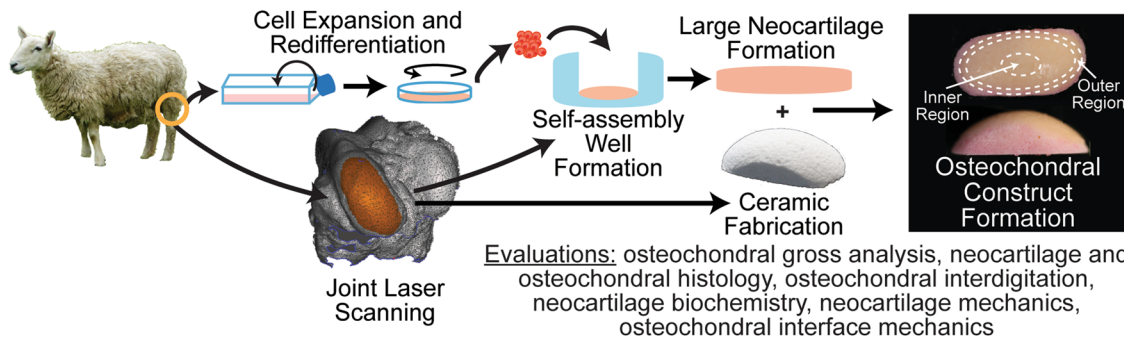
Cell Expansion and Redifferentiation

Large Neocartilage Formation

Inner Region

Outer Region

Self-assembly Well Formation

+

Osteochondral Construct Formation

Ceramic Fabrication

Joint Laser Scanning

Evaluations: osteochondral gross analysis, neocartilage and osteochondral histology, osteochondral interdigitation, neocartilage biochemistry, neocartilage mechanics, osteochondral interface mechanics